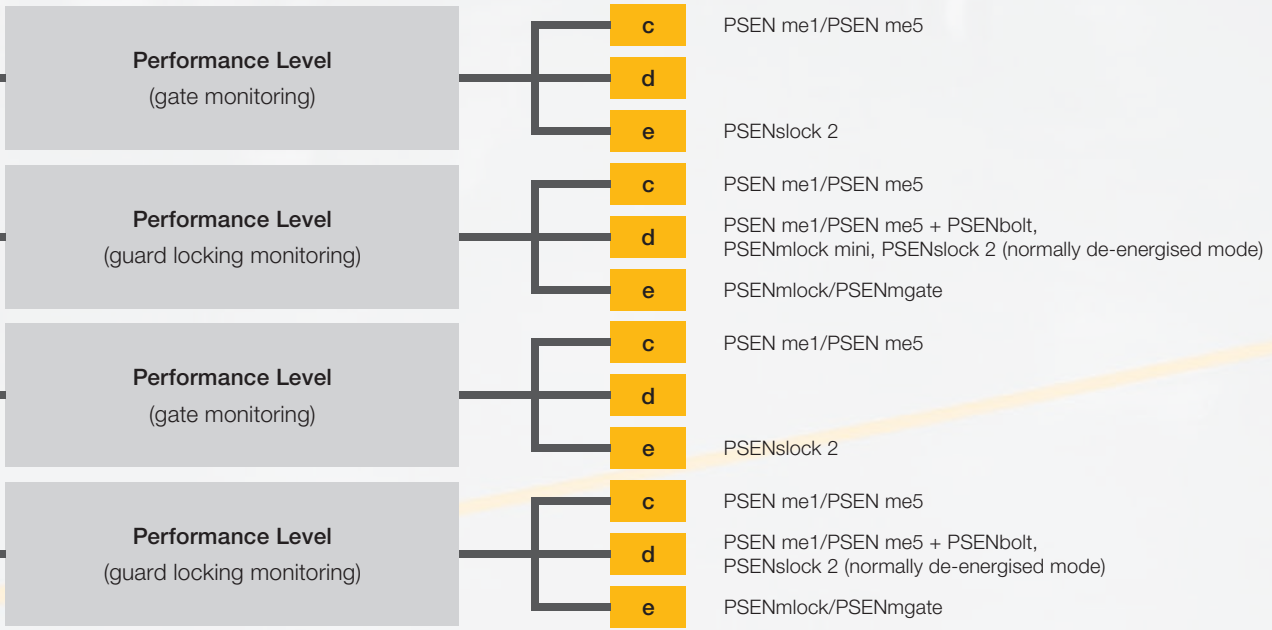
Performance Level
(gate monitoring)

c
PSEN me1/PSEN me5

d

e
PSENslock 2

Performance Level
(guard locking monitoring)

c
PSEN me1/PSEN me5

d
PSEN me1/PSEN me5 + PSENbolt, PSENmlock mini, PSENslock 2 (normally de-energised mode)

e
PSENmlock/PSENmgate

Performance Level
(gate monitoring)

c
PSEN me1/PSEN me5

d

e
PSENslock 2

Performance Level
(guard locking monitoring)

c
PSEN me1/PSEN me5

d
PSEN me1/PSEN me5 + PSENbolt, PSENslock 2 (normally de-energised mode)

e
PSENmlock/PSENmgate